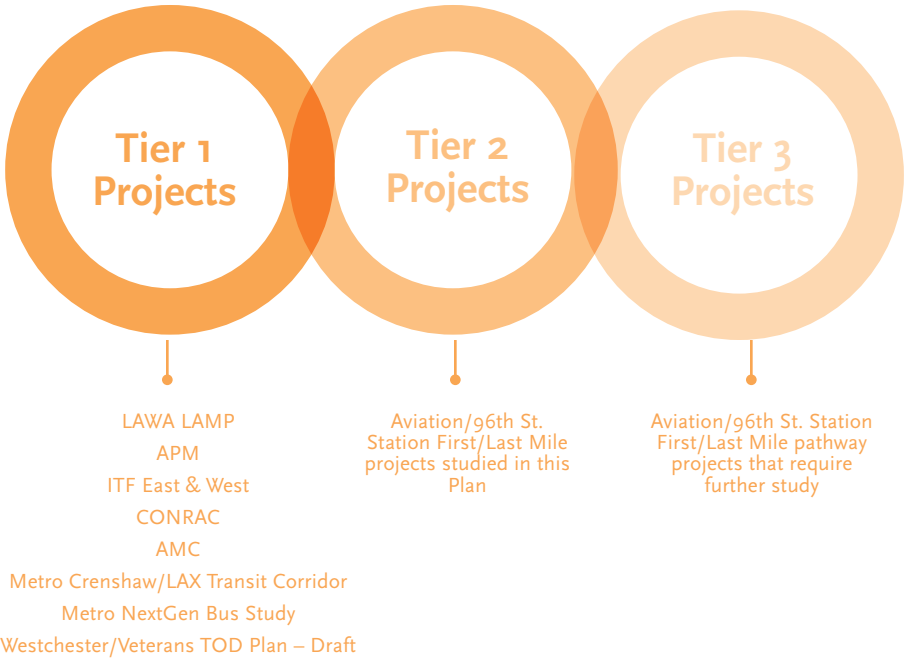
Tier 1 Projects

Tier 2 Projects

Tier 3 Projects

LAWA LAMP
APM
ITF East & West
CONRAC
AMC
Metro Crenshaw/LAX Transit Corridor
Metro NextGen Bus Study
Westchester/Veterans TOD Plan – Draft

Aviation/96th St. Station First/Last Mile projects studied in this Plan

Aviation/96th St. Station First/Last Mile pathway projects that require further study